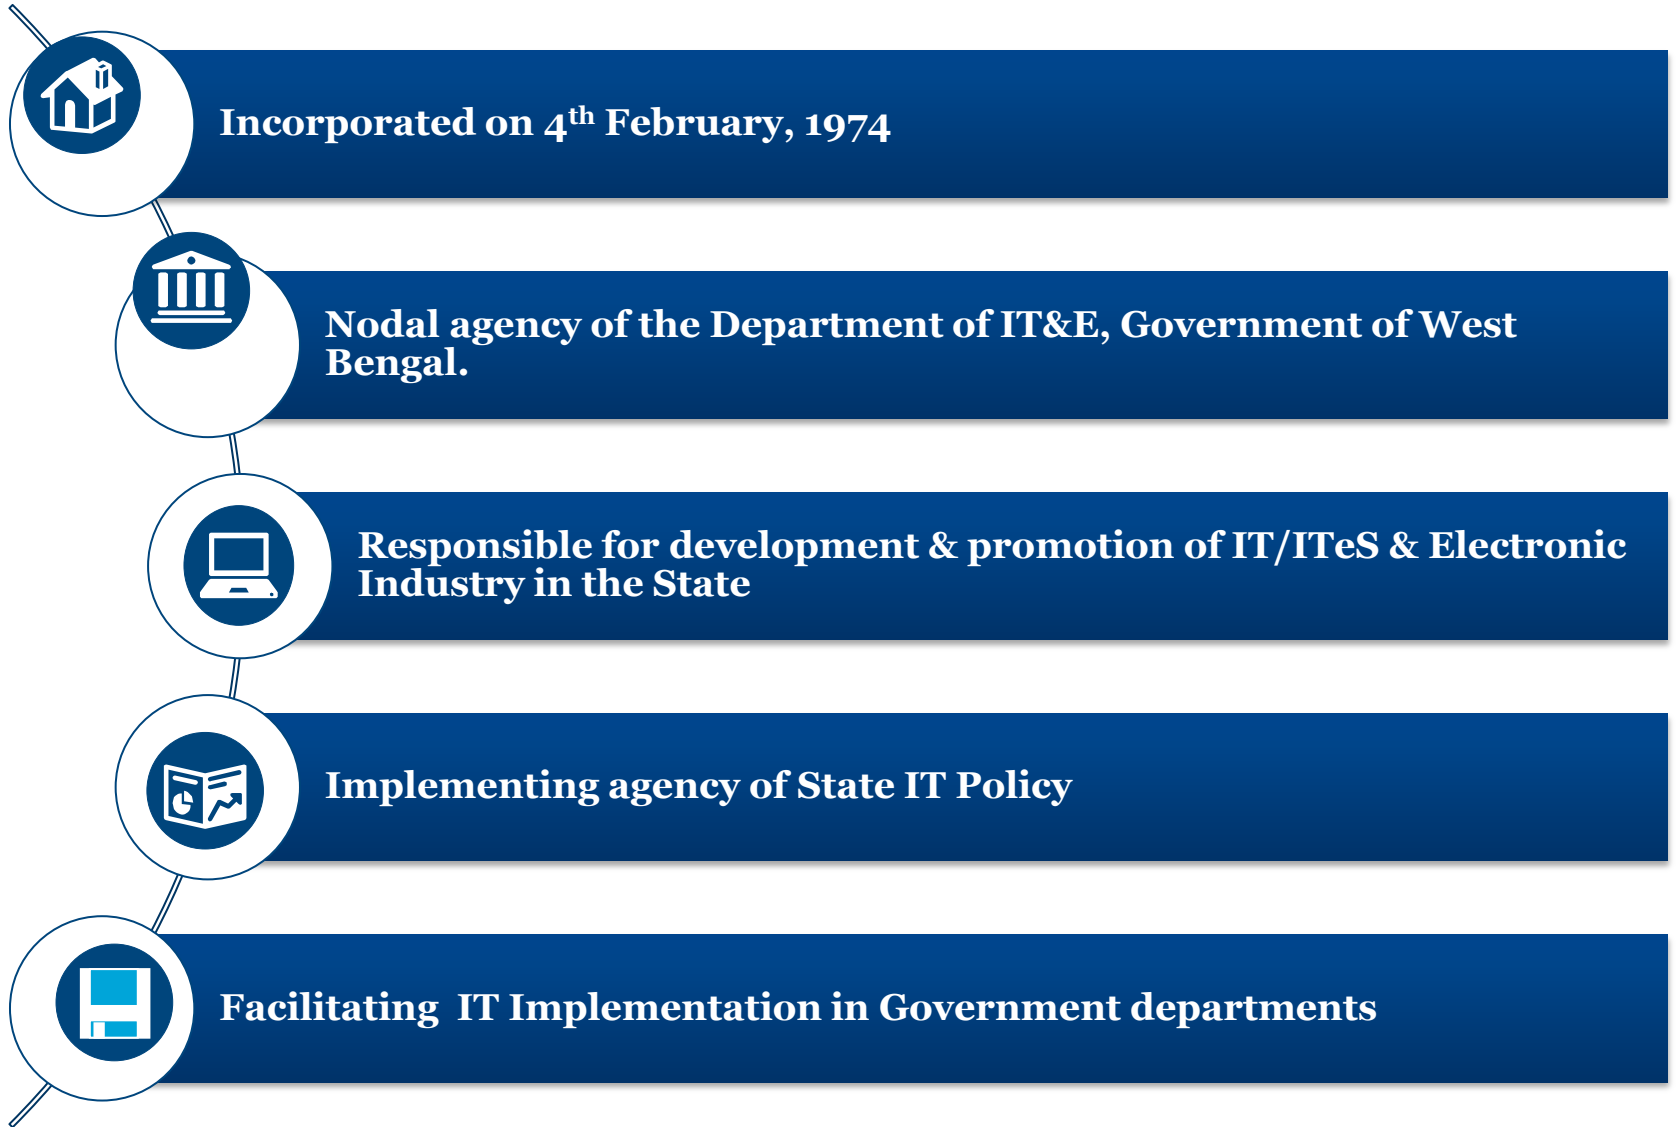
Incorporated on 4$^{th}$ February, 1974

Nodal agency of the Department of IT&E, Government of West Bengal.

Responsible for development & promotion of IT/ITeS & Electronic Industry in the State

Implementing agency of State IT Policy

Facilitating IT Implementation in Government departments